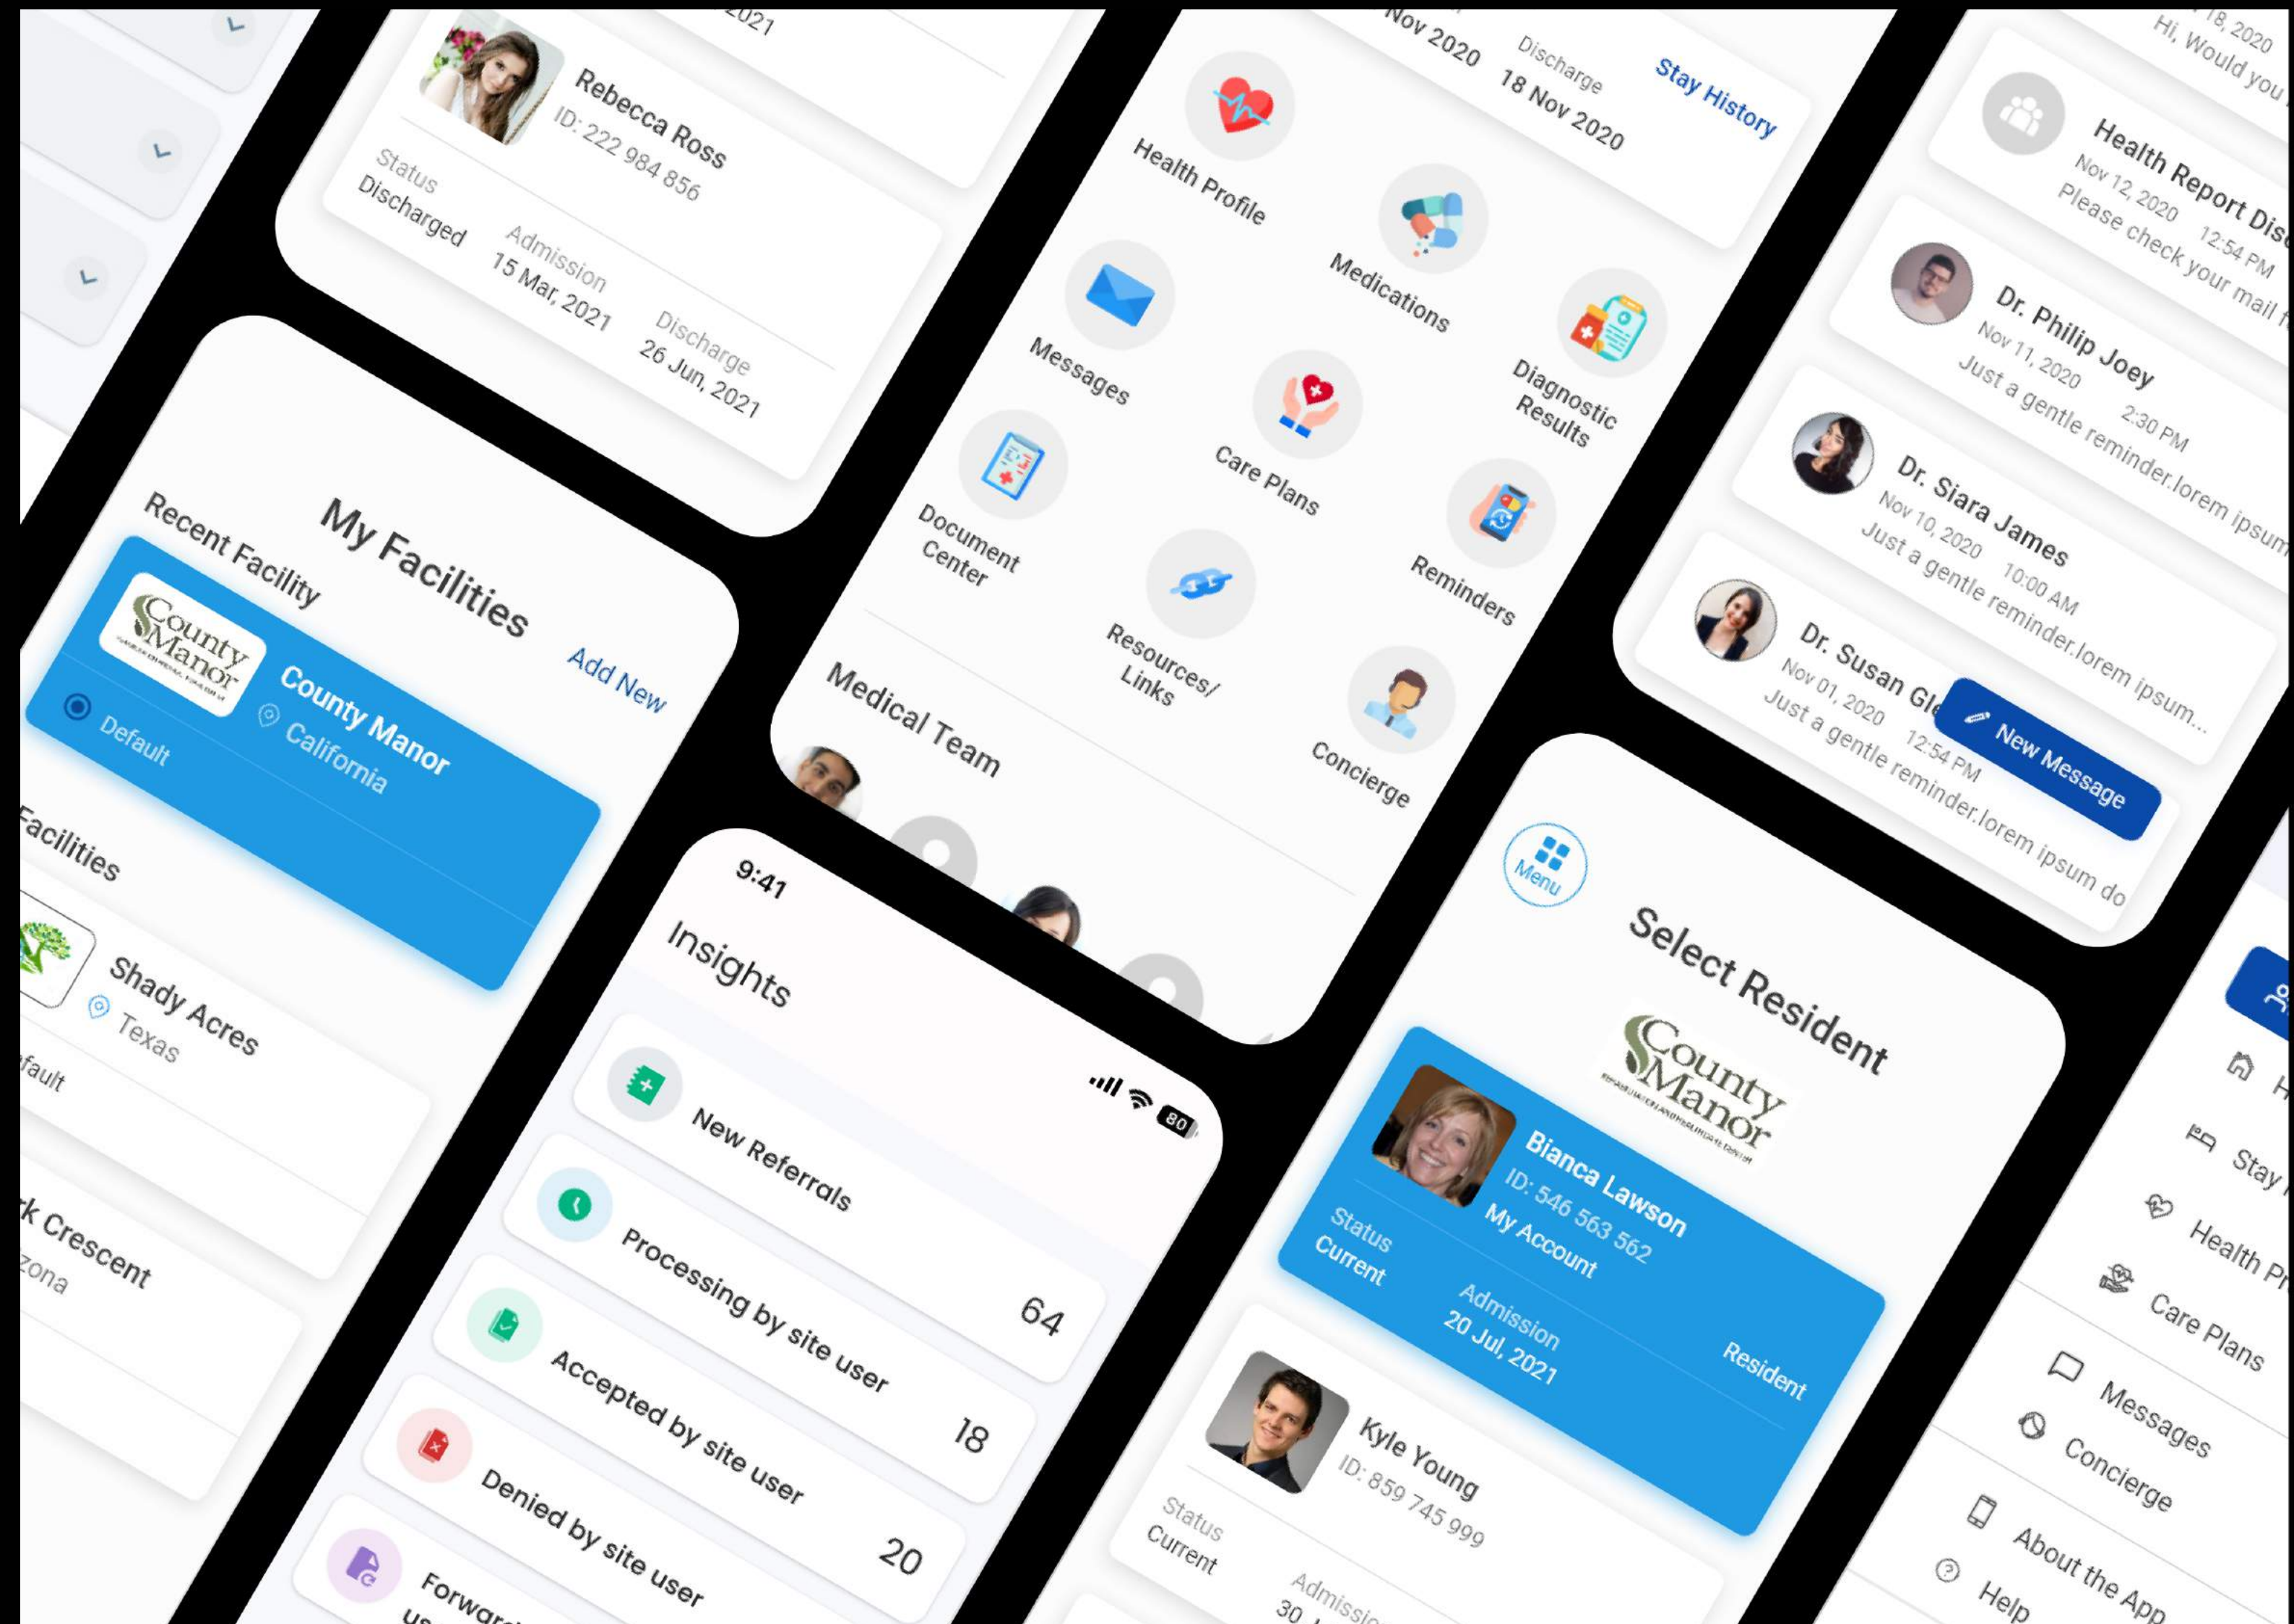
2021

Rebecca Ross
ID: 222 984 856

Status
Discharged

Admission
15 Mar, 2021

Discharge
26 Jun, 2021

My Facilities

Recent Facility

Add New

County Manor
County Manor
California
Default

Facilities

Shady Acres
Texas
fault

k Crescent
zona

Nov 2020
Discharge
18 Nov 2020
Stay History

Health Profile
Medications
Messages
Diagnostic Results
Care Plans
Document Center
Reminders
Resources/ Links
Concierge

Medical Team

9:41
80

Insights

New Referrals
Processing by site user
64
Accepted by site user
18
Denied by site user
20
Forward
us

18, 2020
Hi, Would you

Health Report Dis
Nov 12, 2020 12:54 PM
Please check your mail f

Dr. Philip Joey
Nov 11, 2020 2:30 PM
Just a gentle reminder.lorem ipsum

Dr. Siara James
Nov 10, 2020 10:00 AM
Just a gentle reminder.lorem ipsum...

Dr. Susan Gl
Nov 01, 2020 12:54 PM
Just a gentle reminder.lorem ipsum do

New Message

Menu

Select Resident

County Manor

Bianca Lawson
ID: 546 563 562
My Account
Status
Current
Admission
20 Jul, 2021
Resident

Kyle Young
ID: 859 745 999
Status
Current
Admissio
30

H
Stay
Health Pr
Care Plans
Messages
Concierge
About the App
Help